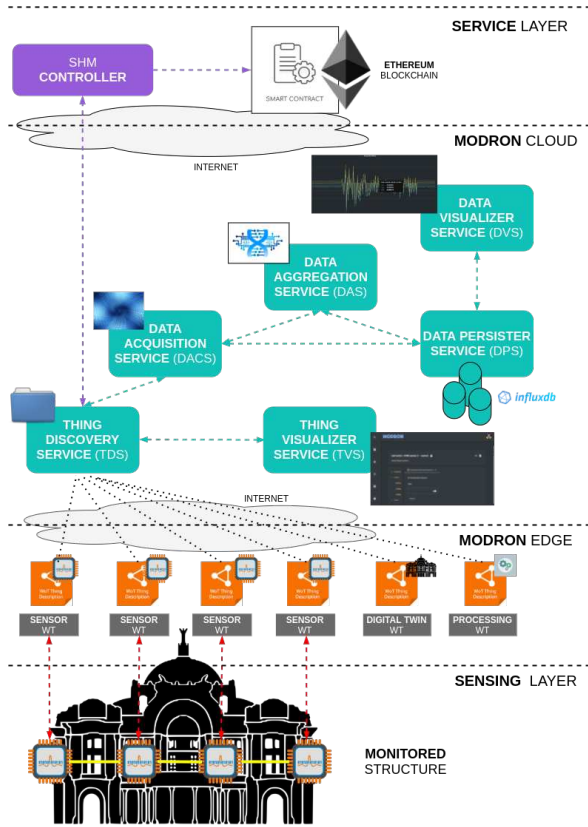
SERVICE LAYER

SHM CONTROLLER

SMART CONTRACT

ETHEREUM BLOCKCHAIN

MODRON CLOUD

INTERNET

DATA VISUALIZER SERVICE (DVS)

DATA AGGREGATION SERVICE (DAS)

DATA ACQUISITION SERVICE (DACS)

DATA PERSISTER SERVICE (DPS)

influxdb

THING DISCOVERY SERVICE (TDS)

THING VISUALIZER SERVICE (TVS)

INTERNET

MODRON EDGE

WoT Thing Description

WoT Thing Description

WoT Thing Description

WoT Thing Description

WoT Thing Description

WoT Thing Description

SENSOR WT

SENSOR WT

SENSOR WT

SENSOR WT

DIGITAL TWIN WT

PROCESSING WT

SENSING LAYER

MONITORED STRUCTURE